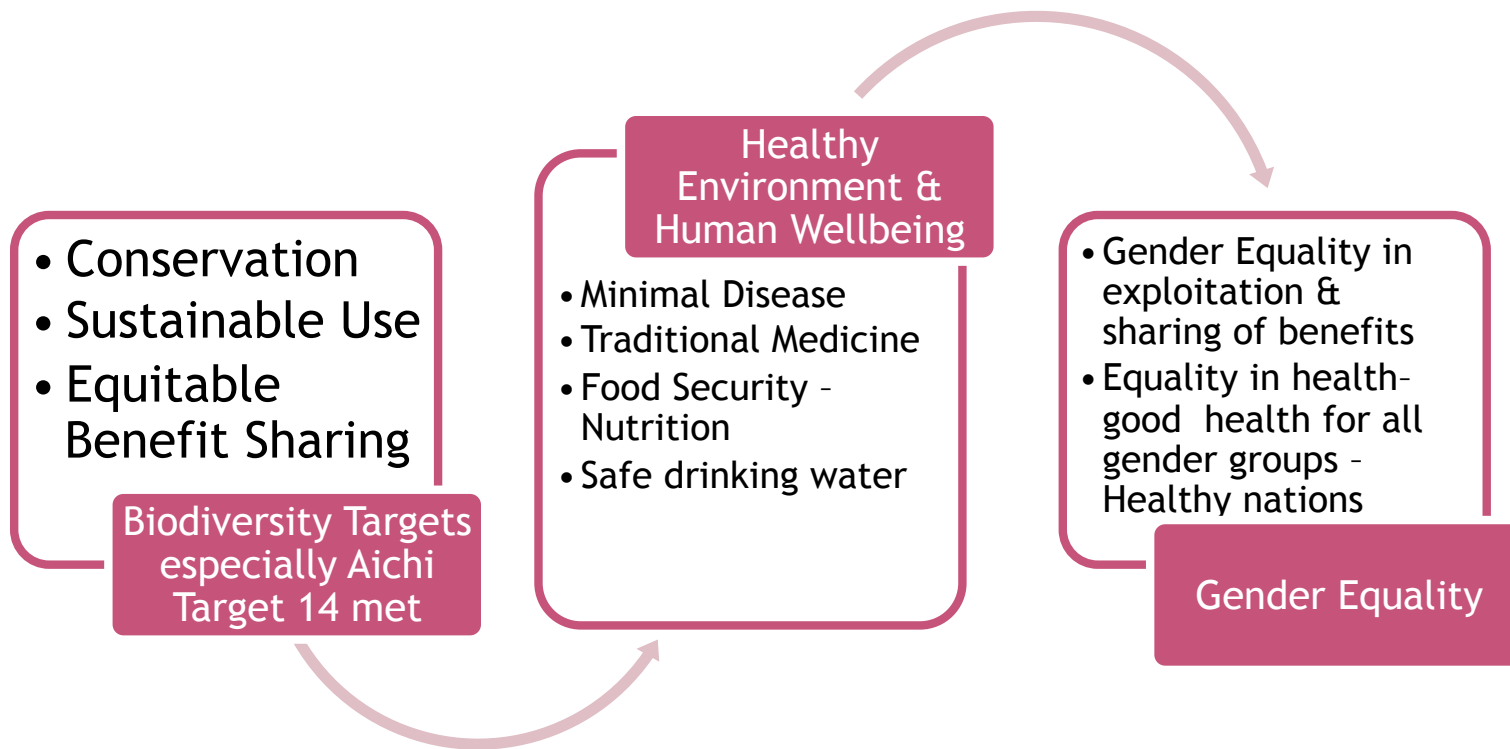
• Conservation
• Sustainable Use
• Equitable Benefit Sharing

Biodiversity Targets especially Aichi Target 14 met

Healthy Environment & Human Wellbeing

• Minimal Disease
• Traditional Medicine
• Food Security – Nutrition
• Safe drinking water

• Gender Equality in exploitation & sharing of benefits
• Equality in health– good health for all gender groups – Healthy nations

Gender Equality